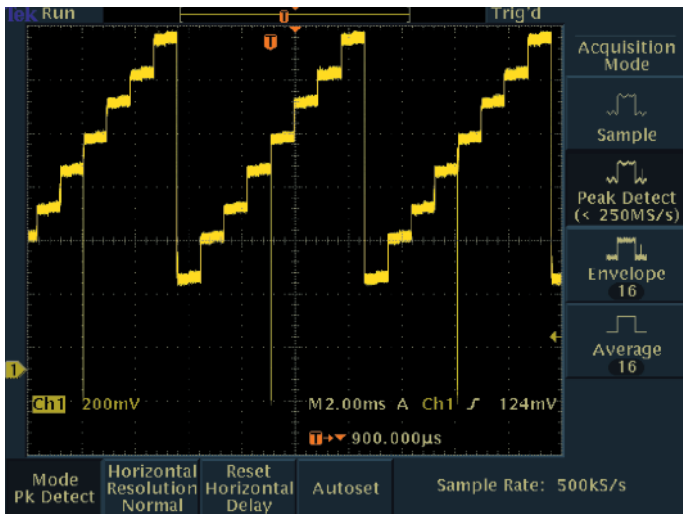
Tek Run
Trig'd
T
Acquisition Mode
Sample
Peak Detect (< 250MS/s)
Envelope 16
Average 16
1
Ch1 200mV
M2.00ms A Ch1 ʃ 124mV
T→▾ 900.000µs
Mode Pk Detect
Horizontal Resolution Normal
Reset Horizontal Delay
Autoset
Sample Rate: 500kS/s